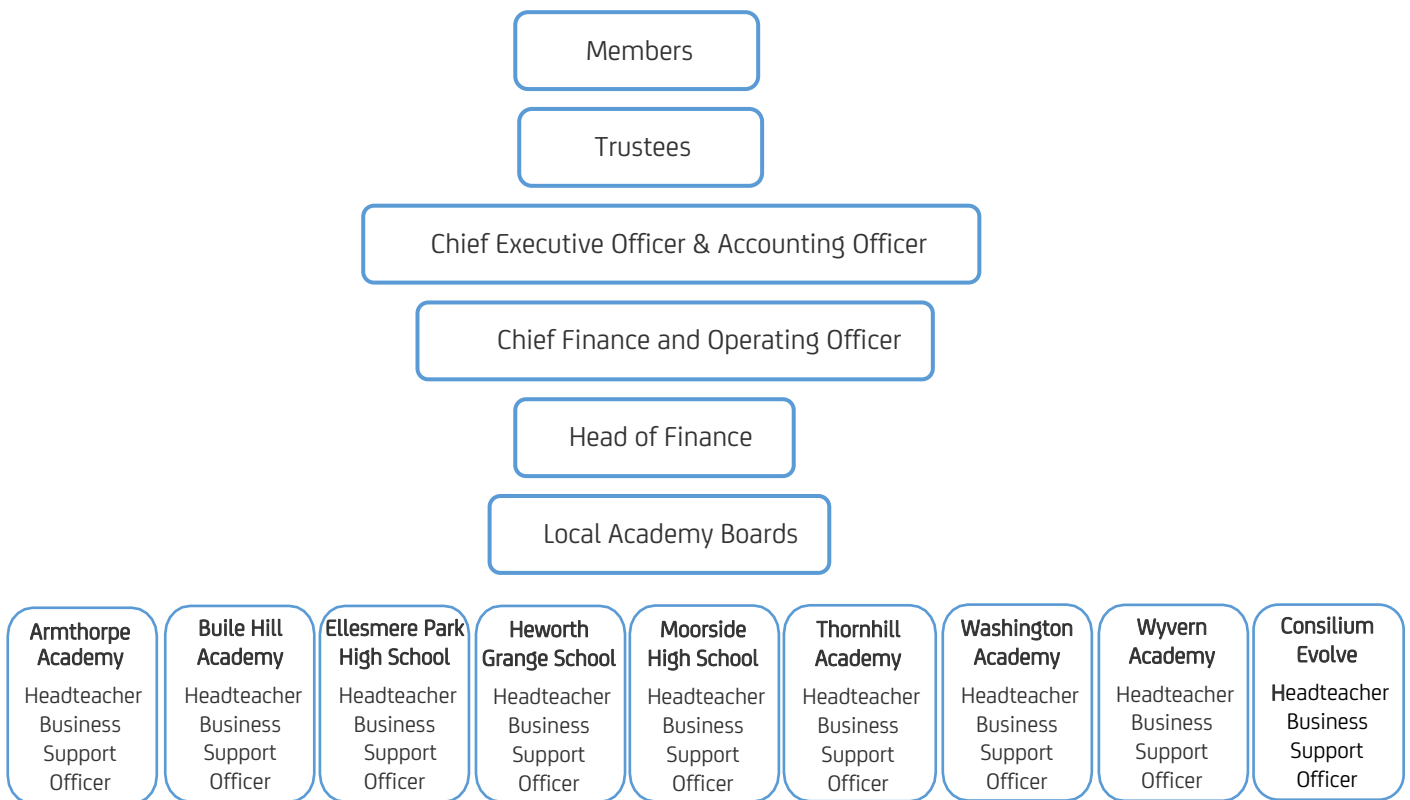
Members

Trustees

Chief Executive Officer & Accounting Officer

Chief Finance and Operating Officer

Head of Finance

Local Academy Boards

Armthorpe Academy
Headteacher
Business Support Officer

Buile Hill Academy
Headteacher
Business Support Officer

Ellesmere Park High School
Headteacher
Business Support Officer

Heworth Grange School
Headteacher
Business Support Officer

Moorside High School
Headteacher
Business Support Officer

Thornhill Academy
Headteacher
Business Support Officer

Washington Academy
Headteacher
Business Support Officer

Wyvern Academy
Headteacher
Business Support Officer

Consilium Evolve
Headteacher
Business Support Officer